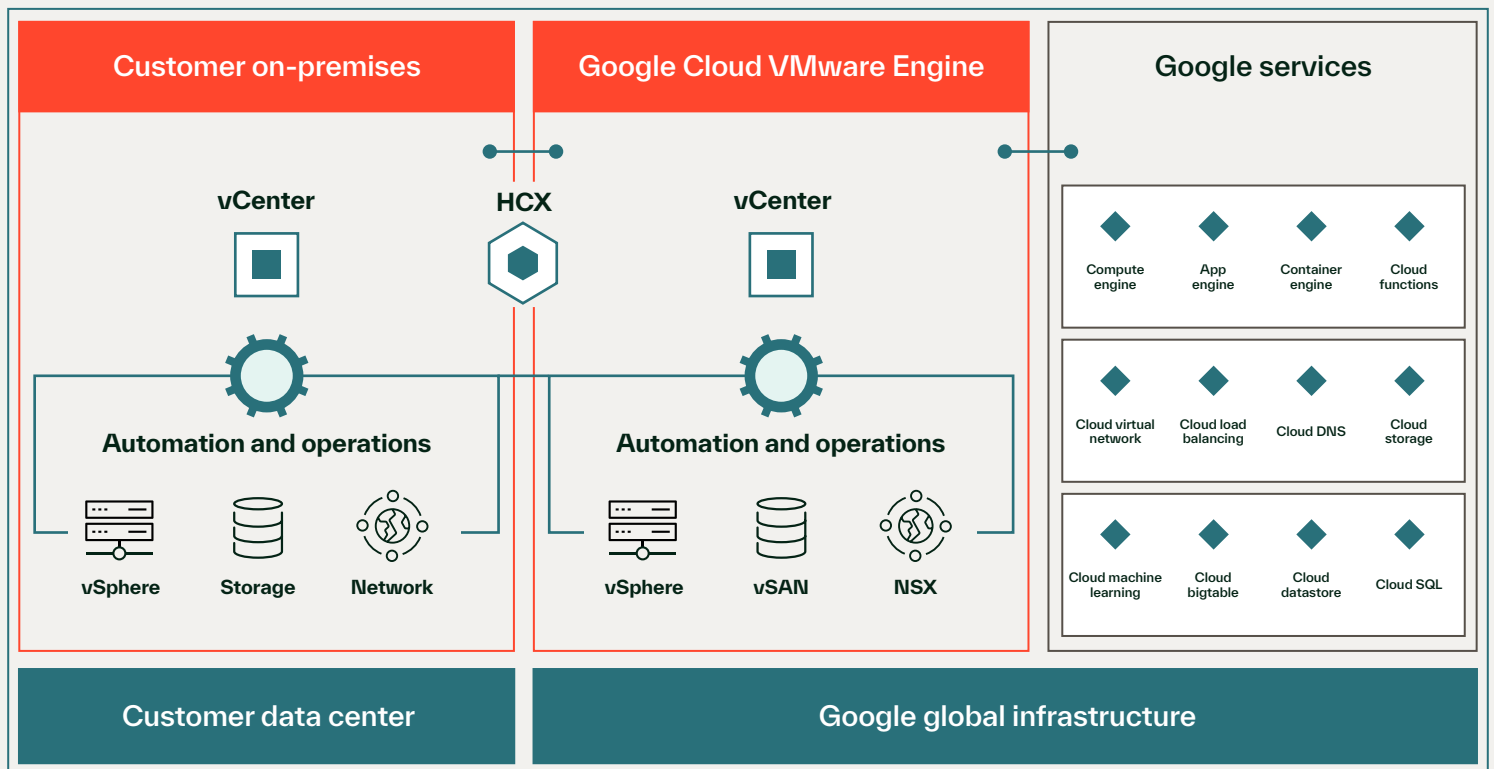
Customer on-premises

Google Cloud VMware Engine

Google services

vCenter

HCX

vCenter

Compute engine

App engine

Container engine

Cloud functions

Cloud virtual network

Cloud load balancing

Cloud DNS

Cloud storage

Cloud machine learning

Cloud bigtable

Cloud datastore

Cloud SQL

Automation and operations

Automation and operations

vSphere

Storage

Network

vSphere

vSAN

NSX

Customer data center

Google global infrastructure